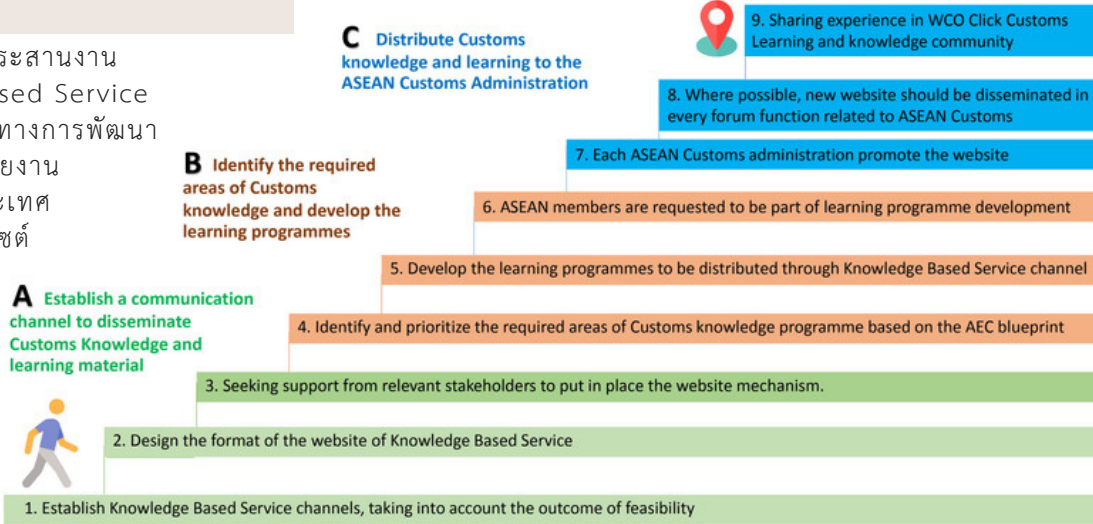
ระสานงาน
sed Service
ทางการพัฒนา
ยงาน
ะเทศ
ซต์

C Distribute Customs knowledge and learning to the ASEAN Customs Administration

9. Sharing experience in WCO Click Customs Learning and knowledge community

8. Where possible, new website should be disseminated in every forum function related to ASEAN Customs

7. Each ASEAN Customs administration promote the website

B Identify the required areas of Customs knowledge and develop the learning programmes

6. ASEAN members are requested to be part of learning programme development

5. Develop the learning programmes to be distributed through Knowledge Based Service channel

A Establish a communication channel to disseminate Customs Knowledge and learning material

4. Identify and prioritize the required areas of Customs knowledge programme based on the AEC blueprint

3. Seeking support from relevant stakeholders to put in place the website mechanism.

2. Design the format of the website of Knowledge Based Service

1. Establish Knowledge Based Service channels, taking into account the outcome of feasibility